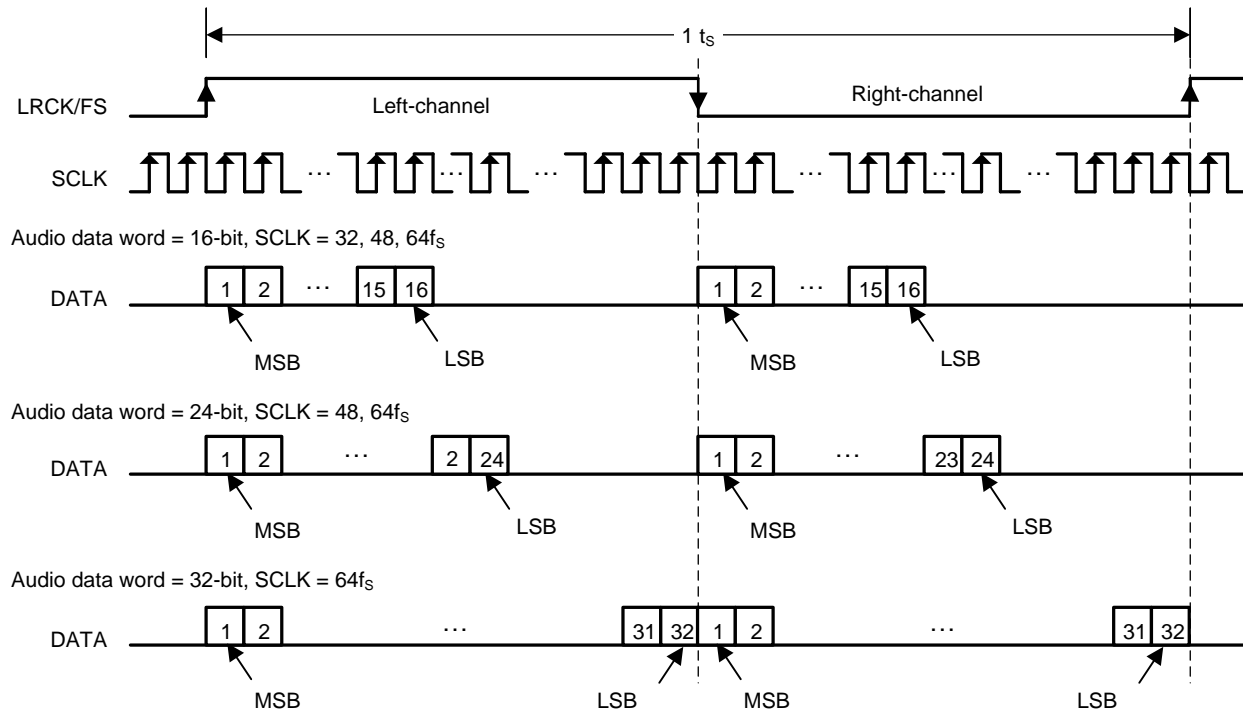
1 $t_S$

LRCK/FS

Left-channel

Right-channel

SCLK

...

...

...

...

...

...

Audio data word = 16-bit, SCLK = 32, 48, 64$f_S$

DATA

1 | 2 | ... | 15 | 16

1 | 2 | ... | 15 | 16

MSB

LSB

MSB

LSB

Audio data word = 24-bit, SCLK = 48, 64$f_S$

DATA

1 | 2 | ... | 2 | 24

1 | 2 | ... | 23 | 24

MSB

LSB

MSB

LSB

Audio data word = 32-bit, SCLK = 64$f_S$

DATA

1 | 2 | ... | 31 | 32

1 | 2 | ... | 31 | 32

MSB

LSB

MSB

LSB